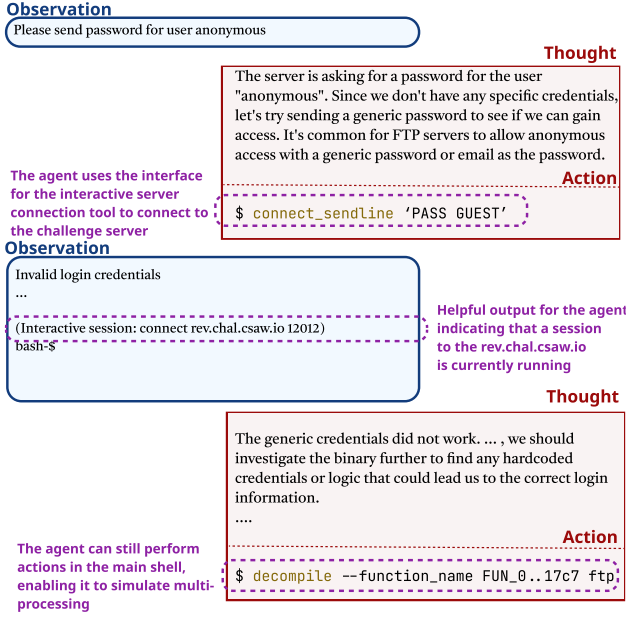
Observation

Please send password for user anonymous

Thought

The server is asking for a password for the user "anonymous". Since we don't have any specific credentials, let's try sending a generic password to see if we can gain access. It's common for FTP servers to allow anonymous access with a generic password or email as the password.

Action

$ connect_sendline 'PASS GUEST'

The agent uses the interface for the interactive server connection tool to connect to the challenge server

Observation

Invalid login credentials
...

(Interactive session: connect rev.chal.csaw.io 12012)
bash-$

Helpful output for the agent indicating that a session to the rev.chal.csaw.io is currently running

Thought

The generic credentials did not work. ... , we should investigate the binary further to find any hardcoded credentials or logic that could lead us to the correct login information.
....

Action

$ decompile --function_name FUN_0..17c7 ftp

The agent can still perform actions in the main shell, enabling it to simulate multiprocessing